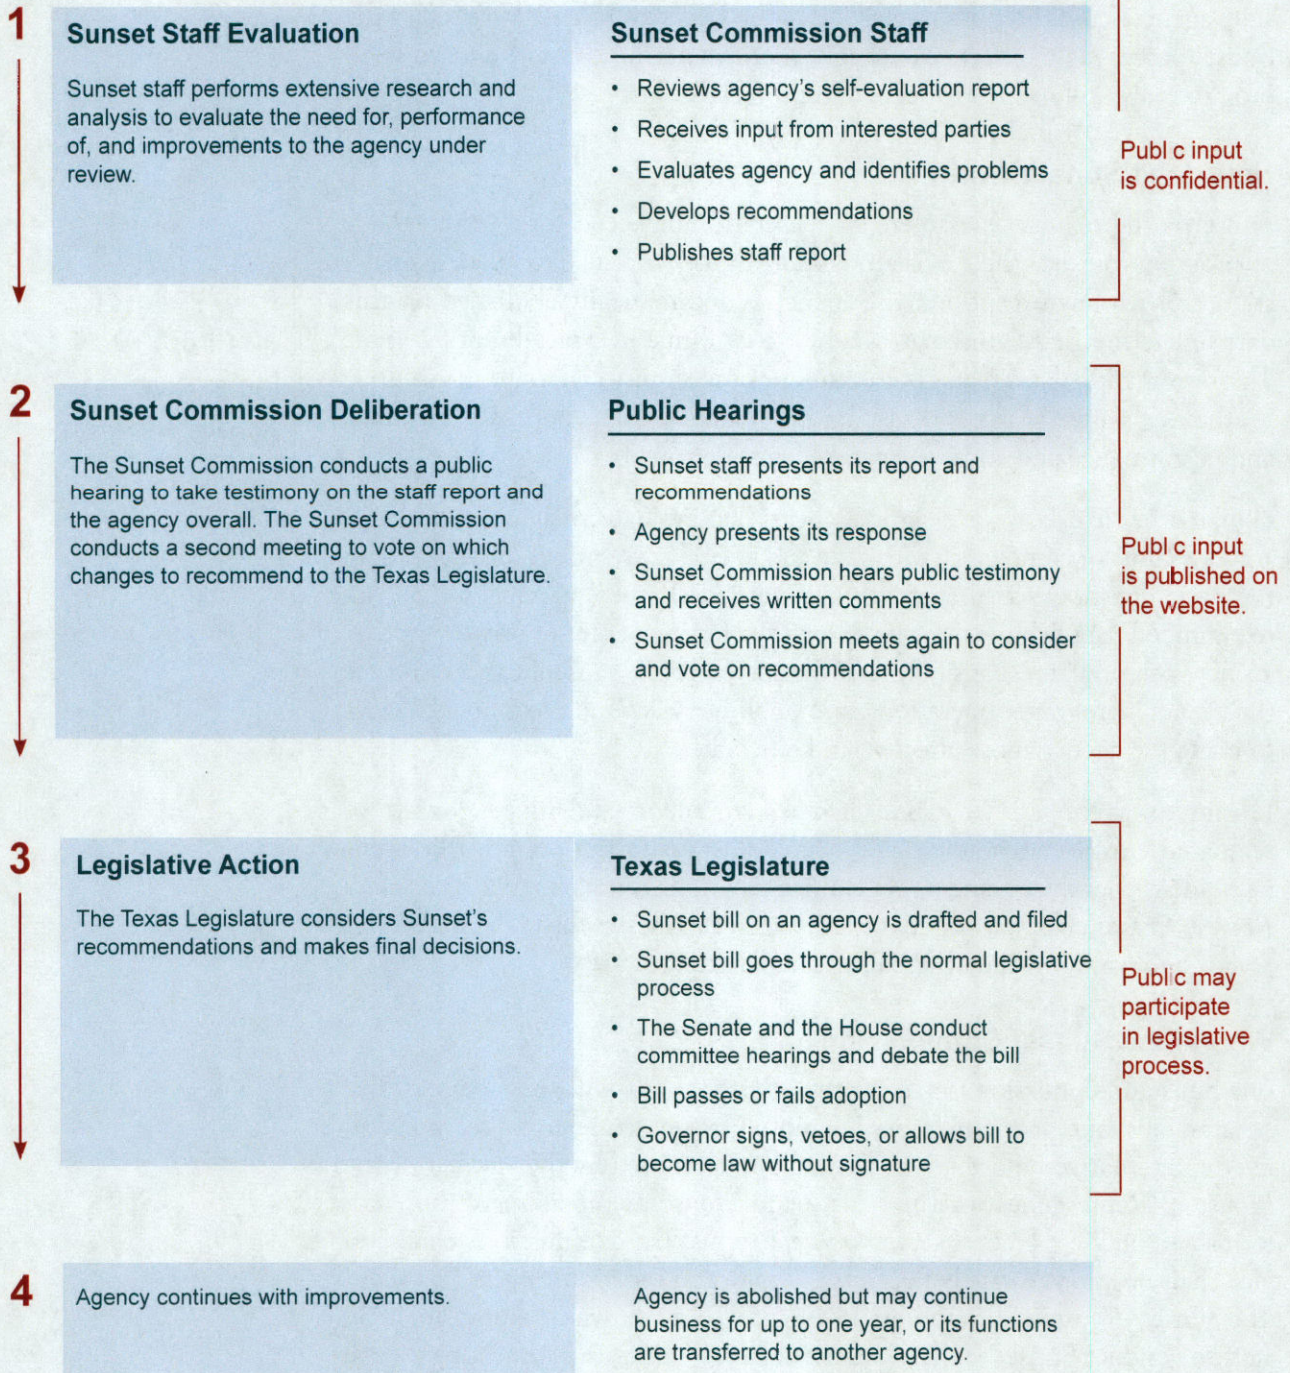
1

Sunset Staff Evaluation

Sunset staff performs extensive research and analysis to evaluate the need for, performance of, and improvements to the agency under review.

Sunset Commission Staff

• Reviews agency's self-evaluation report
• Receives input from interested parties
• Evaluates agency and identifies problems
• Develops recommendations
• Publishes staff report

Publ c input is confidential.

2

Sunset Commission Deliberation

The Sunset Commission conducts a public hearing to take testimony on the staff report and the agency overall. The Sunset Commission conducts a second meeting to vote on which changes to recommend to the Texas Legislature.

Public Hearings

• Sunset staff presents its report and recommendations
• Agency presents its response
• Sunset Commission hears public testimony and receives written comments
• Sunset Commission meets again to consider and vote on recommendations

Publ c input is published on the website.

3

Legislative Action

The Texas Legislature considers Sunset's recommendations and makes final decisions.

Texas Legislature

• Sunset bill on an agency is drafted and filed
• Sunset bill goes through the normal legislative process
• The Senate and the House conduct committee hearings and debate the bill
• Bill passes or fails adoption
• Governor signs, vetoes, or allows bill to become law without signature

Publ c may participate in legislative process.

4

Agency continues with improvements.

Agency is abolished but may continue business for up to one year, or its functions are transferred to another agency.